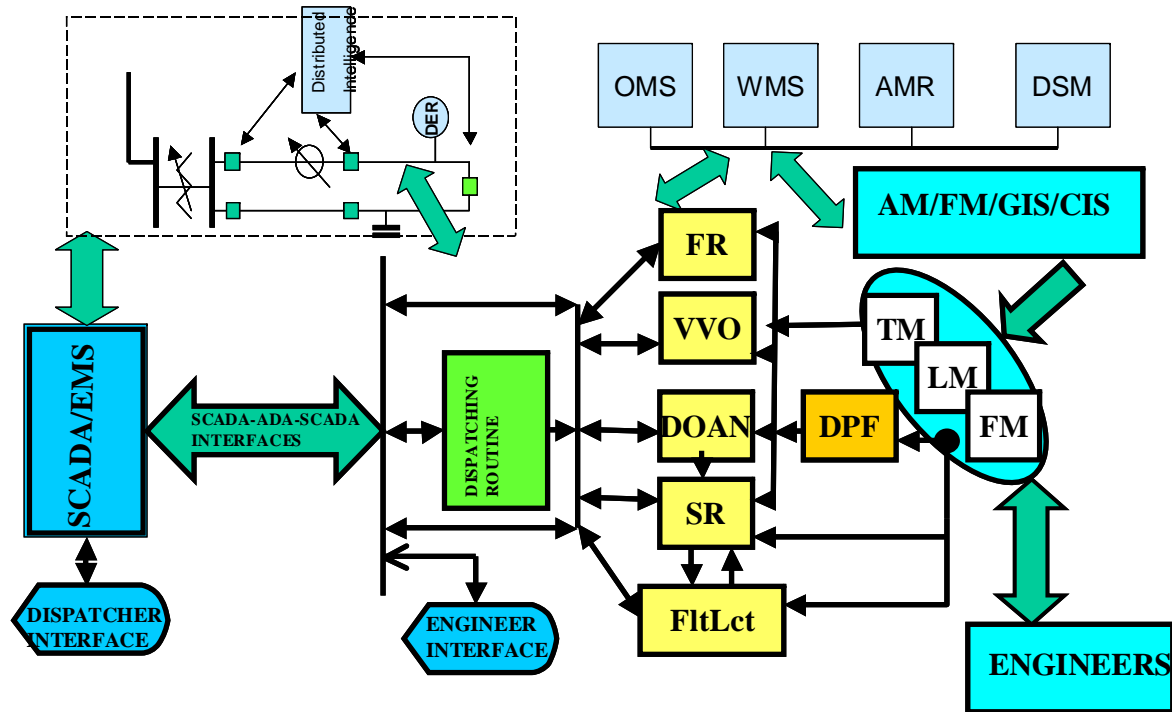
Distributed Intelligence

DER

OMS

WMS

AMR

DSM

AM/FM/GIS/CIS

FR

VVO

DOAN

DPF

SR

FltLct

TM

LM

FM

SCADA/EMS

SCADA-ADA-SCADA INTERFACES

DISPATCHING ROUTINE

DISPATCHER INTERFACE

ENGINEER INTERFACE

ENGINEERS